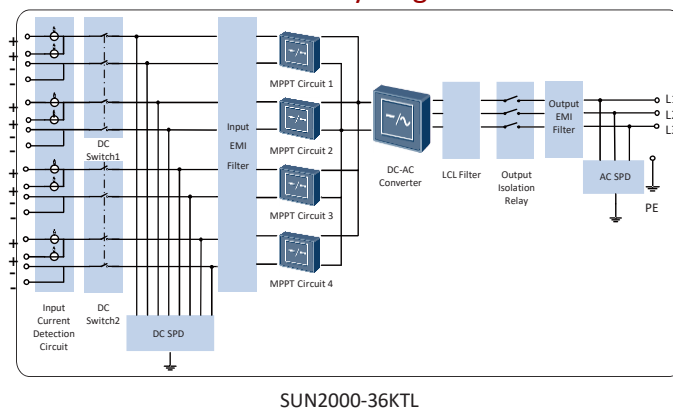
+
+
-
-
+
+
-
-
+
+
-
-
+
+
-
-

DC Switch1

DC Switch2

Input Current Detection Circuit

DC SPD

Input EMI Filter

MPPT Circuit 1

MPPT Circuit 2

MPPT Circuit 3

MPPT Circuit 4

DC-AC Converter

LCL Filter

Output Isolation Relay

Output EMI Filter

AC SPD

L1
L2
L3

PE

SUN2000-36KTL